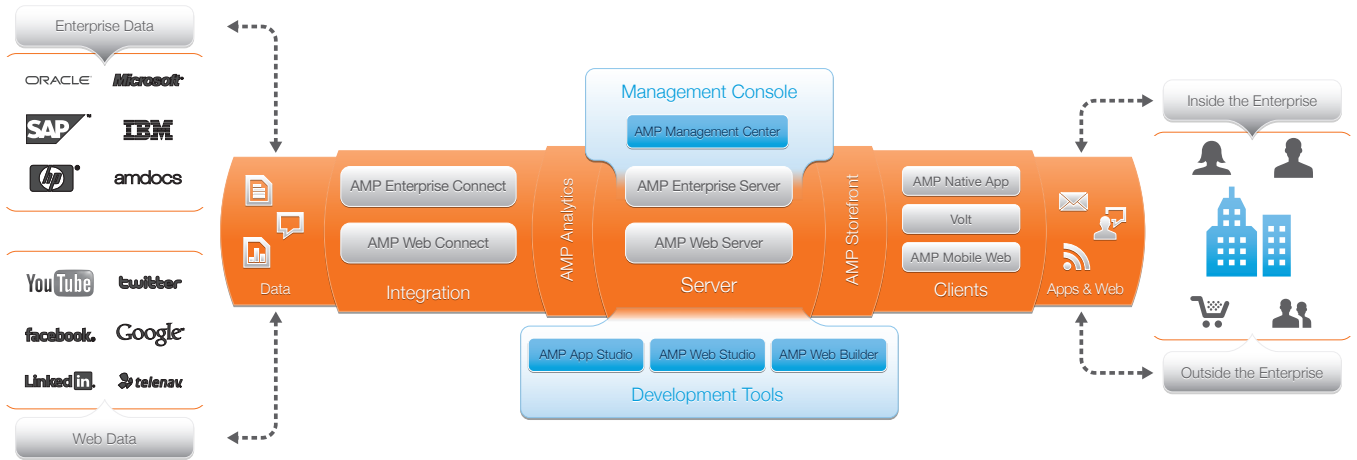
Enterprise Data

ORACLE
Microsoft
SAP
IBM
hp
amdocs

YouTube
twitter
facebook.
Google
LinkedIn.
telenav

Web Data

Data

AMP Enterprise Connect
AMP Web Connect
Integration

AMP Analytics

Management Console
AMP Management Center
AMP Enterprise Server
AMP Web Server
Server

AMP Storefront

AMP Native App
Volt
AMP Mobile Web
Clients

Apps & Web

AMP App Studio
AMP Web Studio
AMP Web Builder
Development Tools

Inside the Enterprise

Outside the Enterprise